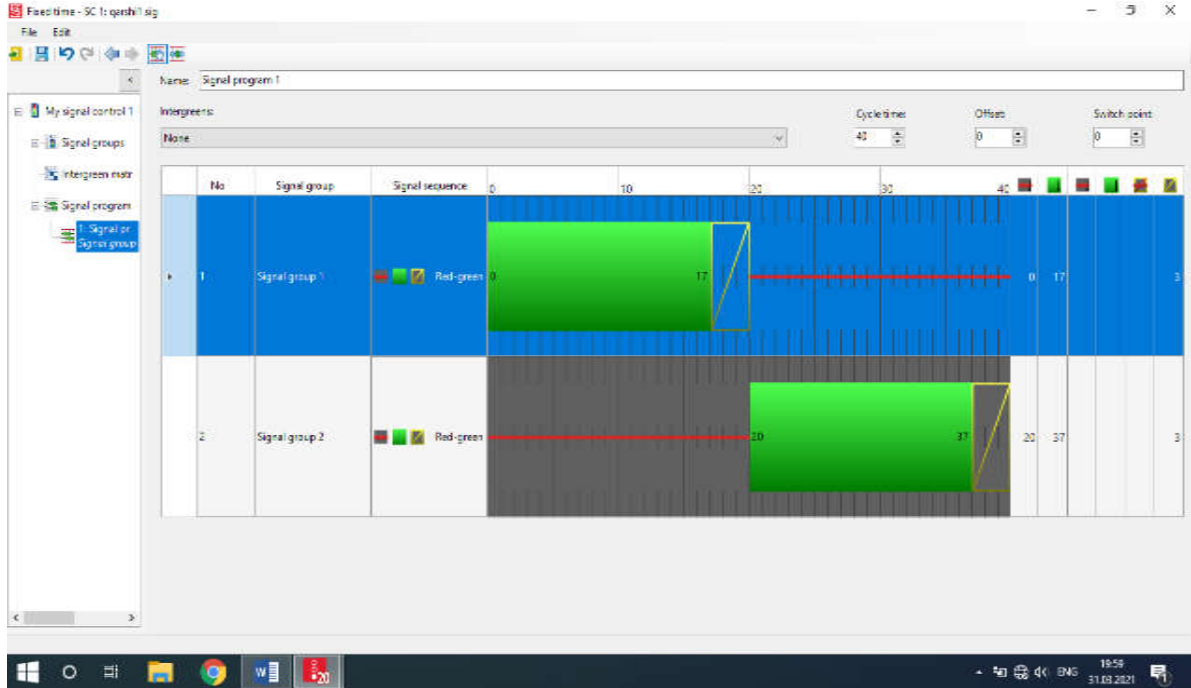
Fixed time - SC 1: qarshi1 sig

File Edit

Name: Signal program 1

My signal control 1
Signal groups
Intergreen matr
Signal program
1: Signal pr
Signal group

Intergreens:
None

Cycle time: 40
Offset: 0
Switch point: 0

| No | Signal group | Signal sequence | 0 10 20 30 40 | | | | | | |
|---|---|---|---|---|---|---|---|---|---|
| 1 | Signal group 1 | Red-green | 0 17 | 0 | 17 | | | | 3 |
| 2 | Signal group 2 | Red-green | 20 37 | 20 | 37 | | | | 3 |

ENG 19:59 31.03.2021